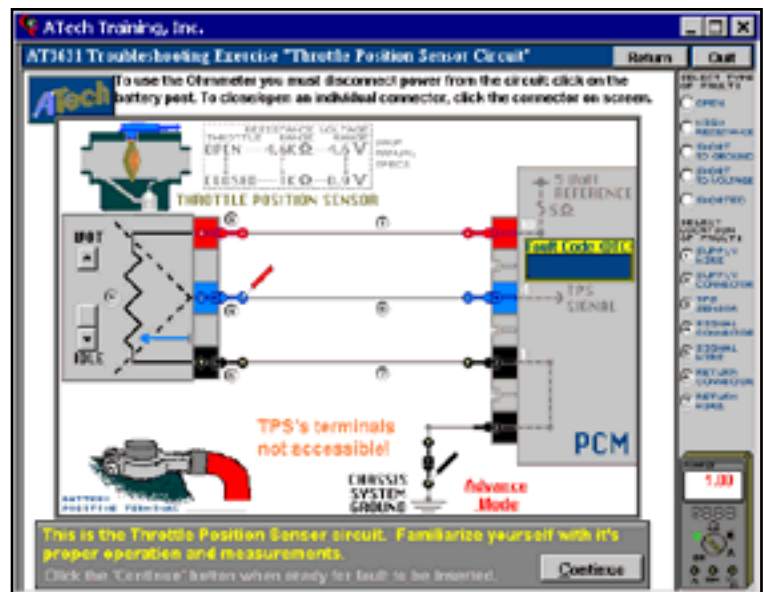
ATech Training, Inc.

AT3631 Troubleshooting Exercise "Throttle Position Sensor Circuit"

Return

Quit

To use the Ohmmeter you must disconnect power from the circuit click on the battery post. To close/open an individual connector, click the connector on screen.

ATech

THROTTLE | RESISTANCE RANGE | VOLTAGE RANGE
OPEN | 4.6KΩ | 4.5V
CLOSED | 1KΩ | 0.9V

THROTTLE POSITION SENSOR

WOT

IDLE

5 VOLT REFERENCE

5Ω

Fault Code 0000

TPS SIGNAL

TPS's terminals not accessible!

PCM

CHASSIS SYSTEM GROUND

Advance Mode

BATTERY POSITIVE TERMINAL

SELECT TYPE OF FAULT

OPEN

HIGH RESISTANCE

SHORT TO GROUND

SHORT TO VOLTAGE

SHORTED

SELECT LOCATION OF FAULT

SUPPLY WIRE

SUPPLY CONNECTOR

TPS SENSOR

SIGNAL CONNECTOR

SIGNAL WIRE

RETURN CONNECTOR

RETURN WIRE

1.00

This is the Throttle Position Sensor circuit. Familiarize yourself with it's proper operation and measurements.

Click the "Continue" button when ready for fault to be inserted.

Continue